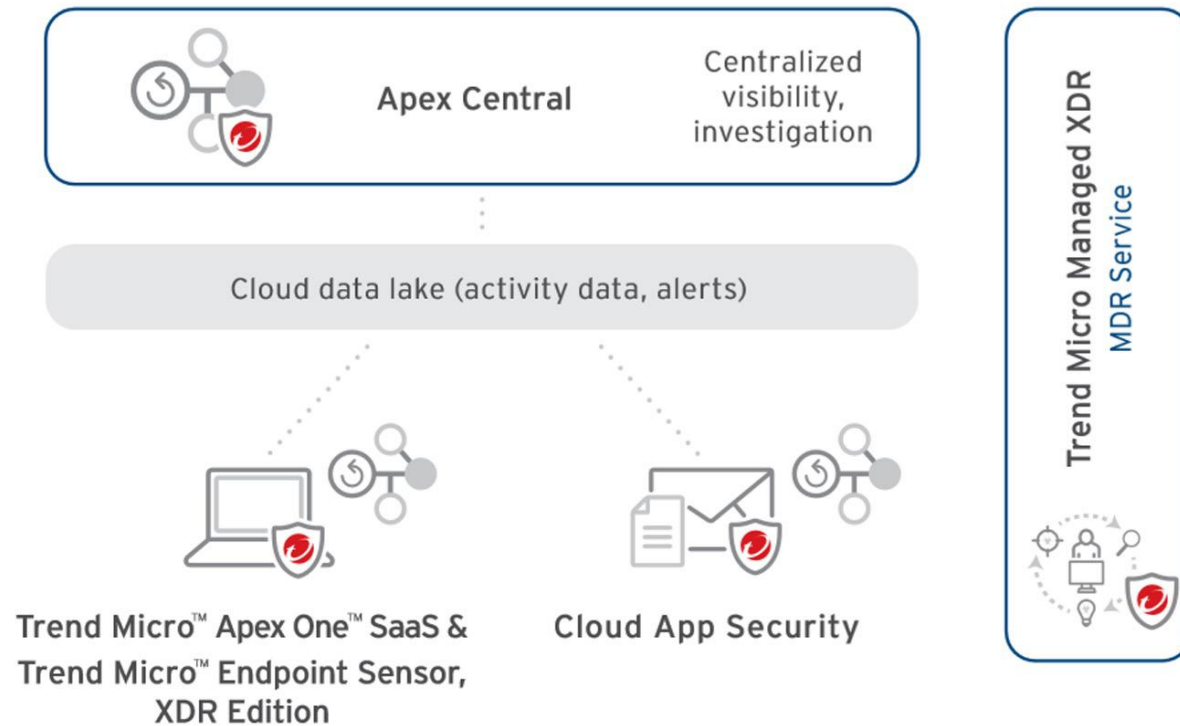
Apex Central

Centralized visibility, investigation

Cloud data lake (activity data, alerts)

Trend Micro™ Apex One™ SaaS & Trend Micro™ Endpoint Sensor, XDR Edition

Cloud App Security

Trend Micro Managed XDR
MDR Service